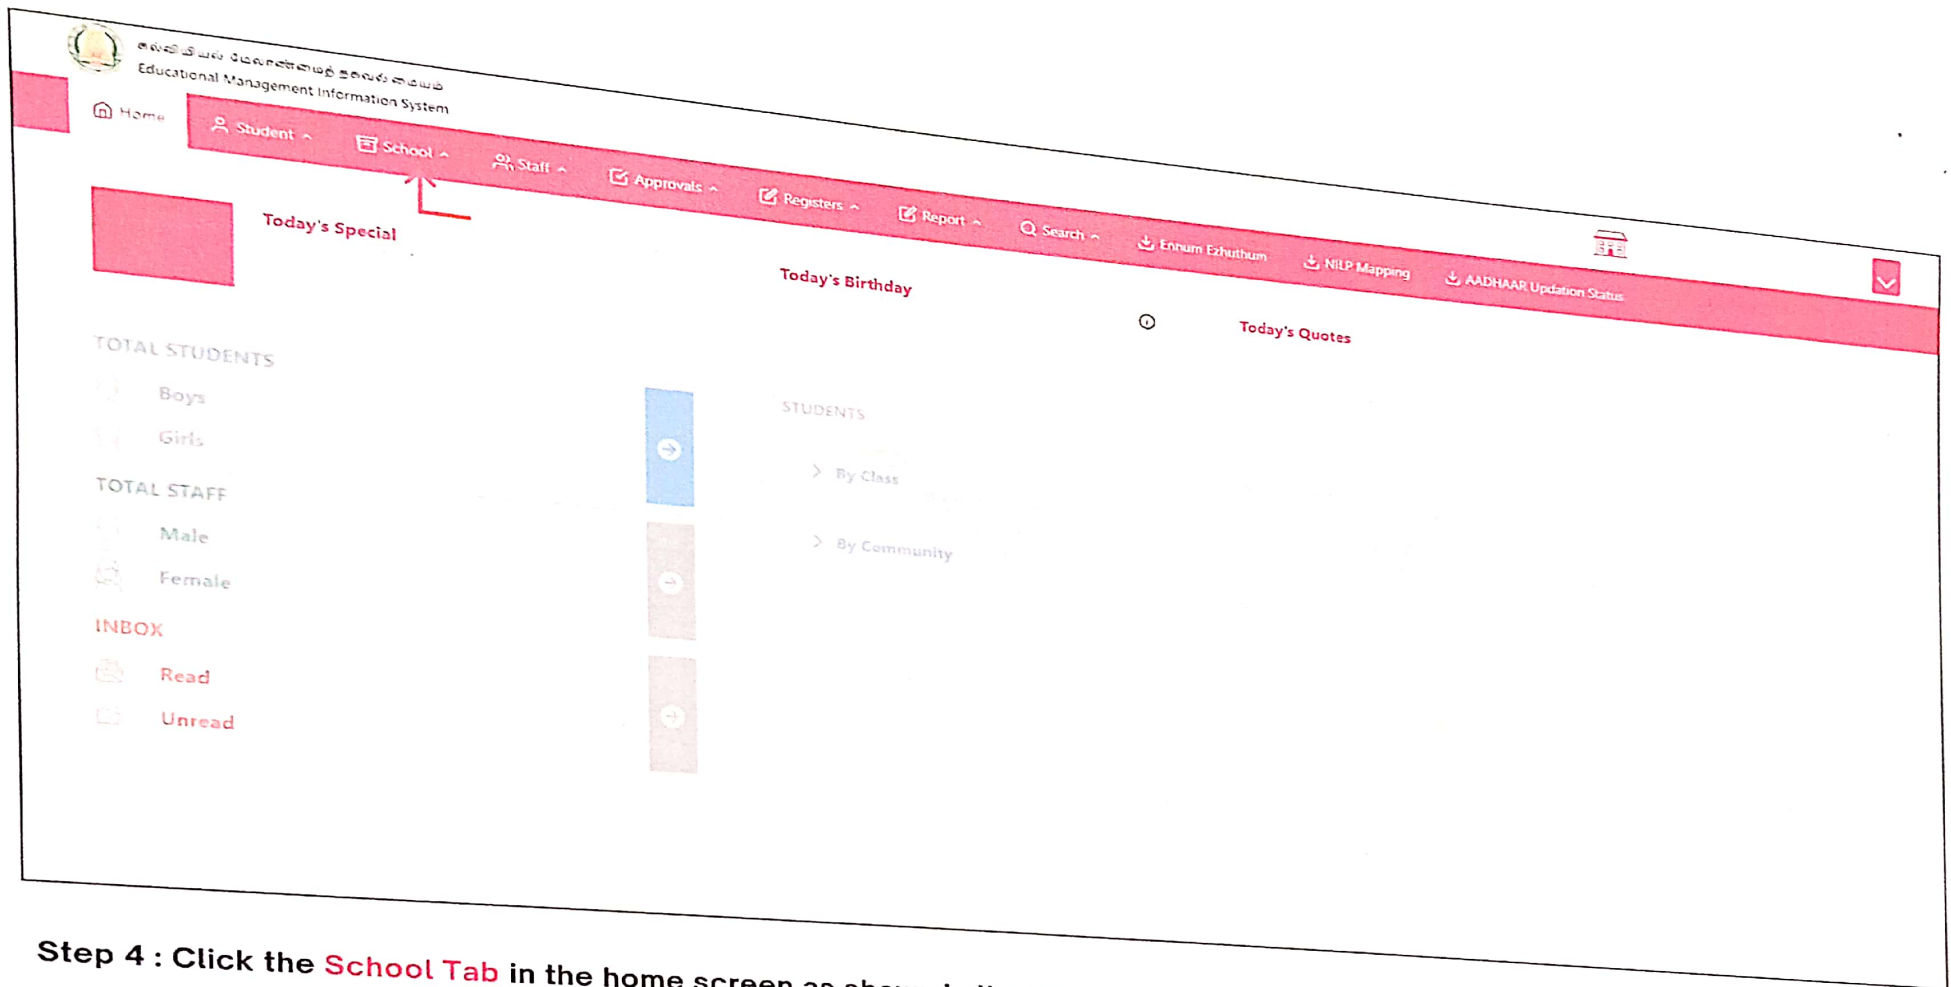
கல்வியியல் மேலாண்மைத் தகவல் மையம்
Educational Management Information System

Home
Student
School
Staff
Approvals
Registers
Report
Search
Ennum Ezhuthum
NILP Mapping
AADHAAR Updation Status

Today's Special

Today's Birthday

Today's Quotes

TOTAL STUDENTS
Boys
Girls
TOTAL STAFF
Male
Female
INBOX
Read
Unread

STUDENTS
By Class
By Community

Step 4 : Click the School Tab in the home screen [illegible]